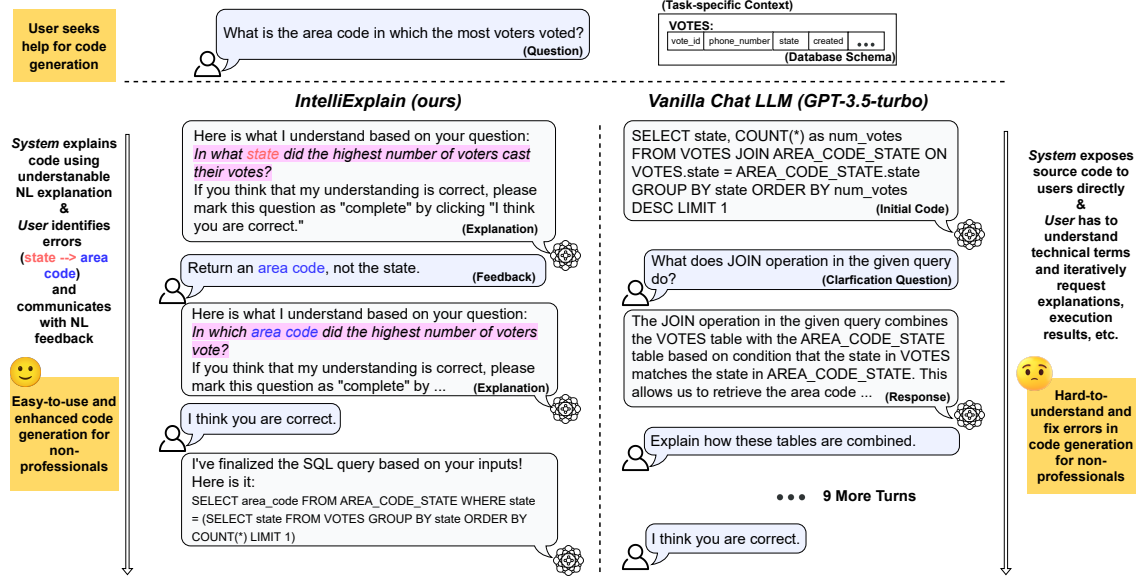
User seeks help for code generation

What is the area code in which the most voters voted?
(Question)

(Task-specific Context)

VOTES:

| vote_id | phone_number | state | created | ... |
|---|---|---|---|---|

(Database Schema)

IntelliExplain (ours)

Vanilla Chat LLM (GPT-3.5-turbo)

System explains code using understandable NL explanation & User identifies errors (state --> area code) and communicates with NL feedback

Here is what I understand based on your question: In what state did the highest number of voters cast their votes?
If you think that my understanding is correct, please mark this question as "complete" by clicking "I think you are correct."
(Explanation)

Return an area code, not the state.
(Feedback)

Here is what I understand based on your question: In which area code did the highest number of voters vote?
If you think that my understanding is correct, please mark this question as "complete" by ...
(Explanation)

I think you are correct.

I've finalized the SQL query based on your inputs! Here is it:
SELECT area_code FROM AREA_CODE_STATE WHERE state = (SELECT state FROM VOTES GROUP BY state ORDER BY COUNT(*) LIMIT 1)

Easy-to-use and enhanced code generation for non-professionals

SELECT state, COUNT(*) as num_votes FROM VOTES JOIN AREA_CODE_STATE ON VOTES.state = AREA_CODE_STATE.state GROUP BY state ORDER BY num_votes DESC LIMIT 1
(Initial Code)

What does JOIN operation in the given query do?
(Clarfication Question)

The JOIN operation in the given query combines the VOTES table with the AREA_CODE_STATE table based on condition that the state in VOTES matches the state in AREA_CODE_STATE. This allows us to retrieve the area code ...
(Response)

Explain how these tables are combined.

••• 9 More Turns

I think you are correct.

System exposes source code to users directly & User has to understand technical terms and iteratively request explanations, execution results, etc.

Hard-to-understand and fix errors in code generation for non-professionals